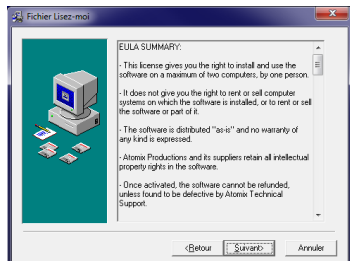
Fichier Lisez-moi

EULA SUMMARY:

- This license gives you the right to install and use the software on a maximum of two computers, by one person.

- It does not give you the right to rent or sell computer systems on which the software is installed, or to rent or sell the software or part of it.

- The software is distributed "as-is" and no warranty of any kind is expressed.

- Atomix Productions and its suppliers retain all intellectual property rights in the software.

- Once activated, the software cannot be refunded, unless found to be defective by Atomix Technical Support.

< Retour | Suivant > | Annuler